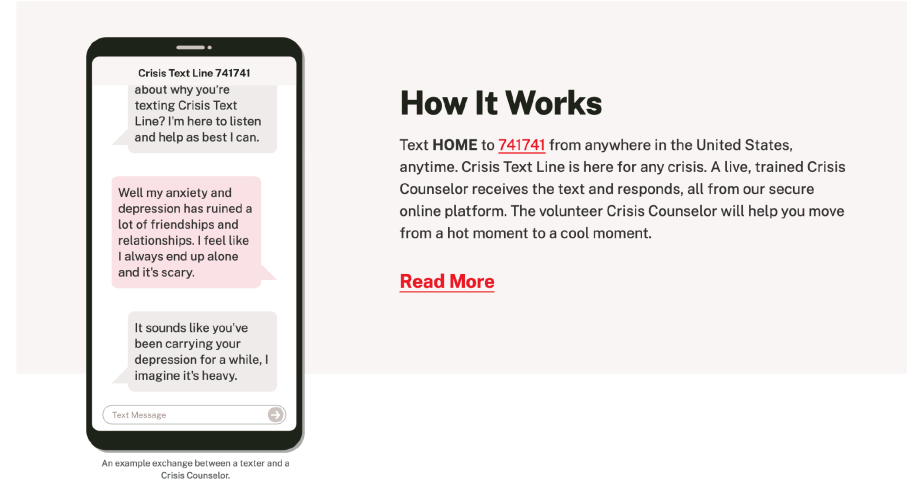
Crisis Text Line 741741

about why you're texting Crisis Text Line? I'm here to listen and help as best I can.

Well my anxiety and depression has ruined a lot of friendships and relationships. I feel like I always end up alone and it's scary.

It sounds like you've been carrying your depression for a while, I imagine it's heavy.

Text Message

An example exchange between a texter and a Crisis Counselor.

How It Works

Text **HOME** to 741741 from anywhere in the United States, anytime. Crisis Text Line is here for any crisis. A live, trained Crisis Counselor receives the text and responds, all from our secure online platform. The volunteer Crisis Counselor will help you move from a hot moment to a cool moment.

Read More